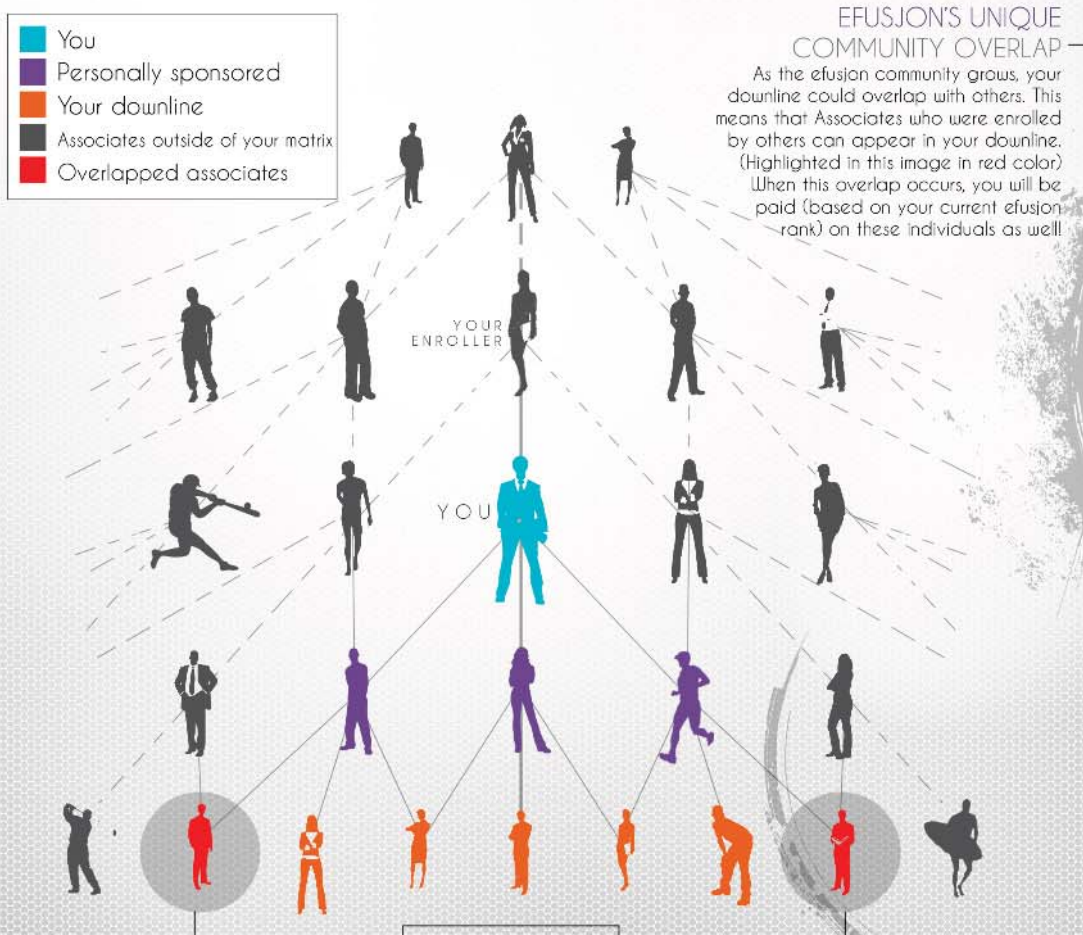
You
Personally sponsored
Your downline
Associates outside of your matrix
Overlapped associates

EFUSJON'S UNIQUE COMMUNITY OVERLAP

As the efusion community grows, your downline could overlap with others. This means that Associates who were enrolled by others can appear in your downline. (Highlighted in this image in red color) When this overlap occurs, you will be paid (based on your current efusion rank) on these individuals as well!

YOUR ENROLLER

YOU